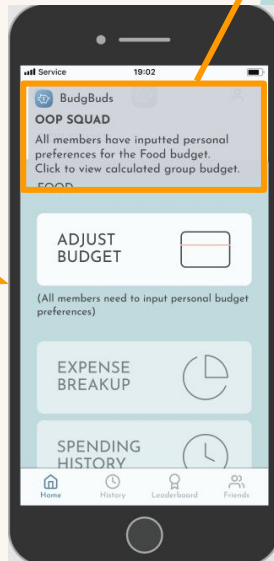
Service 19:02

BudgBuds

OOP SQUAD

All members have inputted personal preferences for the Food budget. Click to view calculated group budget.

FOOD

ADJUST BUDGET

(All members need to input personal budget preferences)

EXPENSE BREAKUP

SPENDING HISTORY

Home History Leaderboard Friends